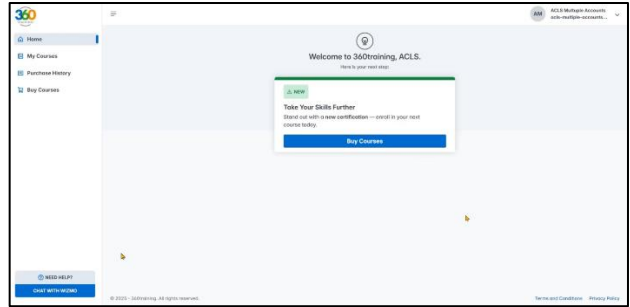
360

Home
My Courses
Purchase History
Buy Courses

AM ACLS Multiple Accounts
acls-multiple-accounts...

Welcome to 360training, ACLS.
Here's your next step:

NEW
Take Your Skills Further
Stand out with a new certification — enroll in your next course today.
Buy Courses

NEED HELP?
CHAT WITH WIZMO

© 2025 - 360training. All rights reserved.

Terms and Conditions Privacy Policy